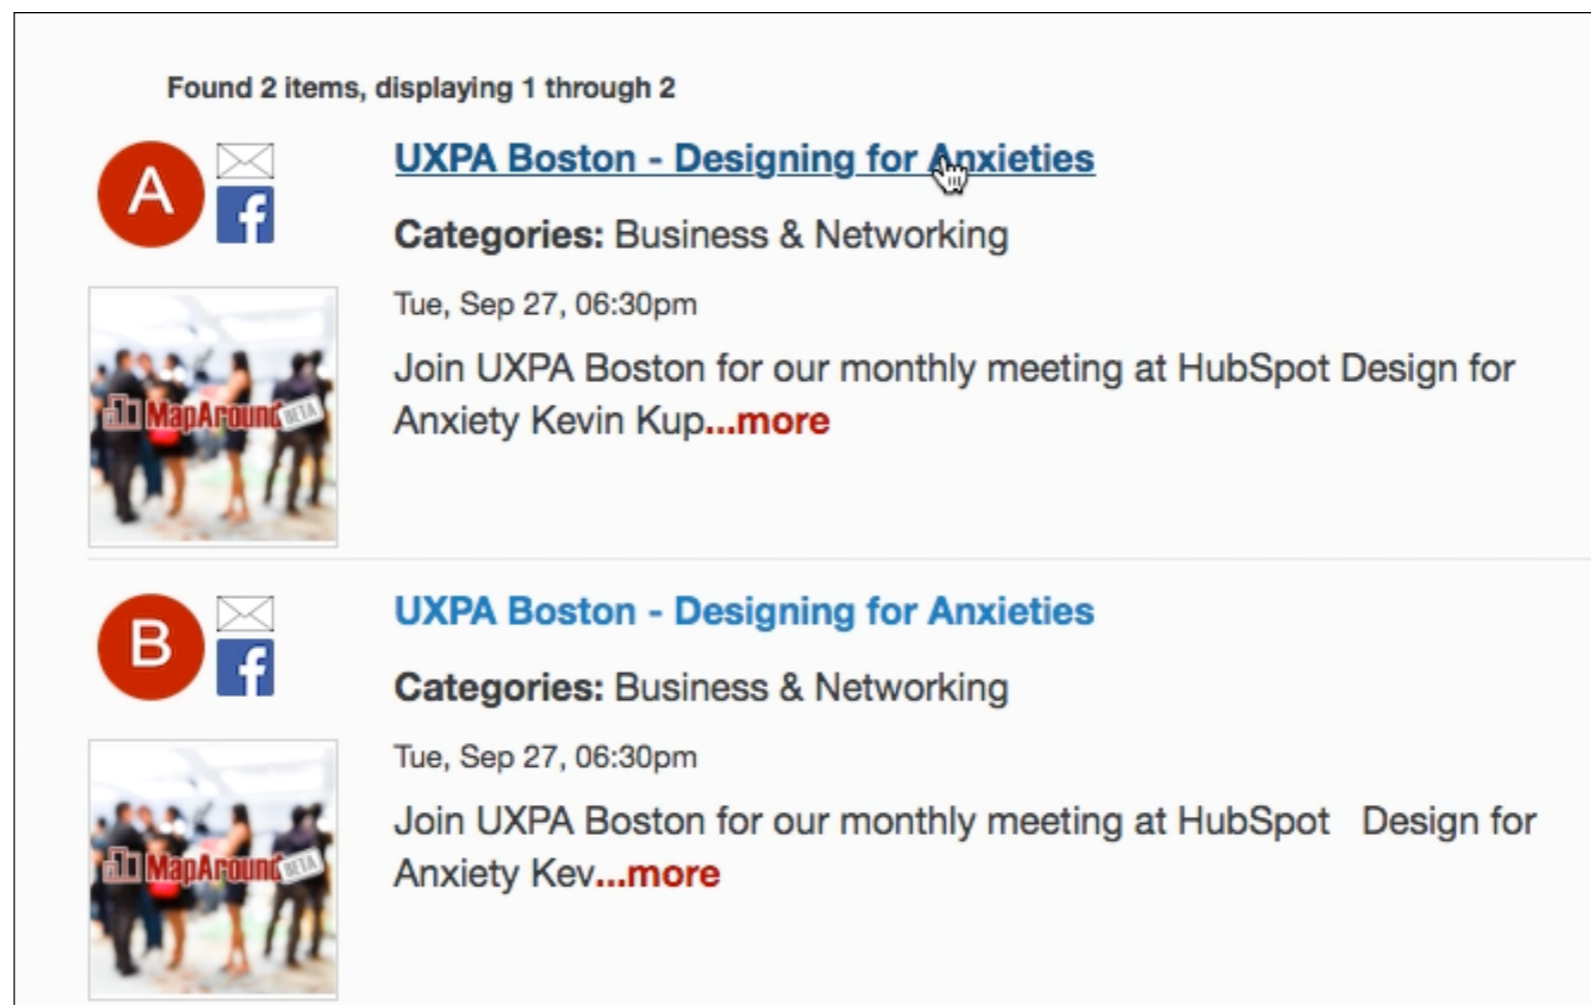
Found 2 items, displaying 1 through 2

A

UXPA Boston - Designing for Anxieties

Categories: Business & Networking

MapAround BETA

Tue, Sep 27, 06:30pm

Join UXPA Boston for our monthly meeting at HubSpot Design for Anxiety Kevin Kup...more

B

UXPA Boston - Designing for Anxieties

Categories: Business & Networking

MapAround BETA

Tue, Sep 27, 06:30pm

Join UXPA Boston for our monthly meeting at HubSpot Design for Anxiety Kev...more